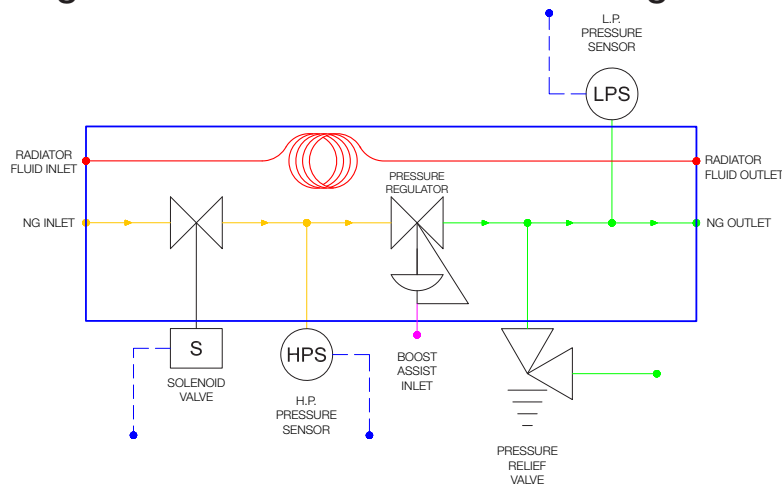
L.P.
PRESSURE
SENSOR

LPS

RADIATOR
FLUID INLET

RADIATOR
FLUID OUTLET

PRESSURE
REGULATOR

NG INLET

NG OUTLET

S

SOLENOID
VALVE

HPS

H.P.
PRESSURE
SENSOR

BOOST
ASSIST
INLET

PRESSURE
RELIEF
VALVE